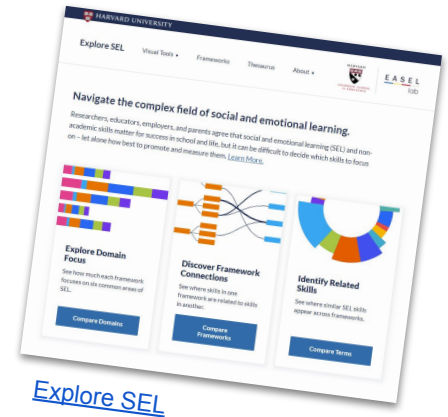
HARVARD UNIVERSITY

Explore SEL

Visual Tools ▾

Frameworks

Thesaurus

About ▾

HARVARD GRADUATE SCHOOL OF EDUCATION

EASEL lab

Navigate the complex field of social and emotional learning.

Researchers, educators, employers, and parents agree that social and emotional learning (SEL) and non-academic skills matter for success in school and life, but it can be difficult to decide which skills to focus on – let alone how best to promote and measure them. Learn More.

Explore Domain Focus

See how much each framework focuses on six common areas of SEL.

Compare Domains

Discover Framework Connections

See where skills in one framework are related to skills in another.

Compare Frameworks

Identify Related Skills

See where similar SEL skills appear across frameworks.

Compare Terms

Explore SEL